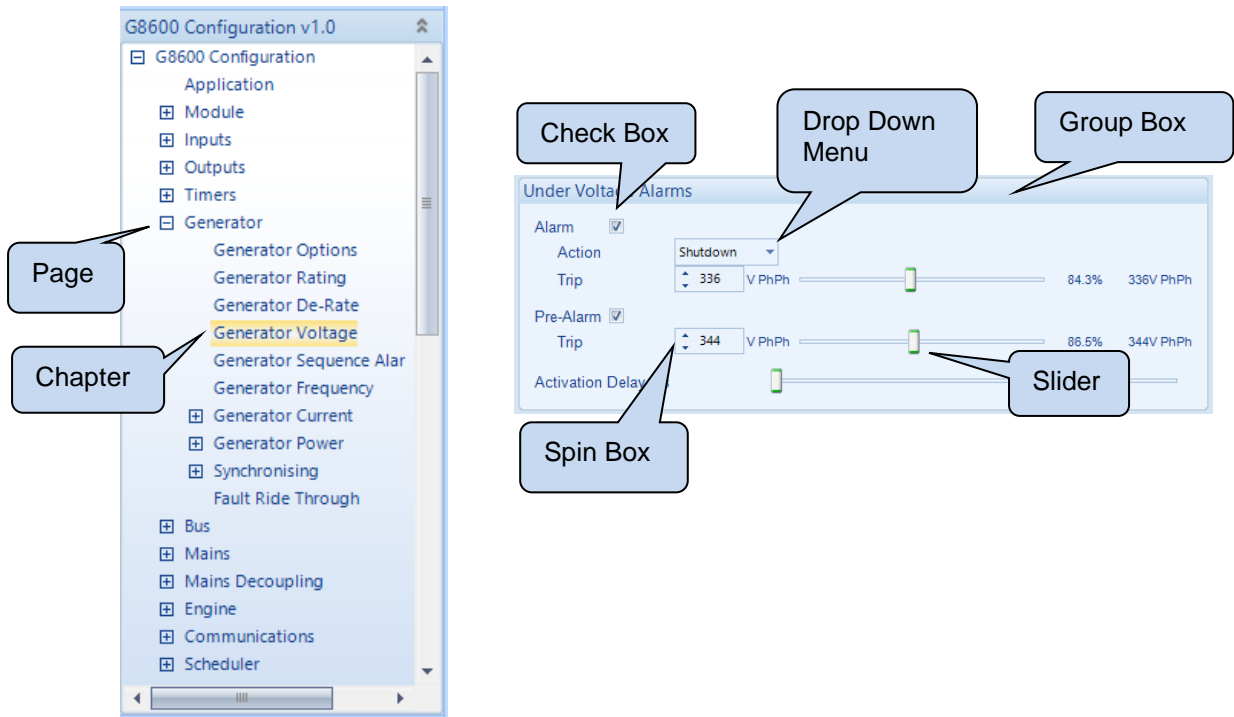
G8600 Configuration v1.0

G8600 Configuration
Application
Module
Inputs
Outputs
Timers
Generator
Generator Options
Generator Rating
Generator De-Rate
Generator Voltage
Generator Sequence Alar
Generator Frequency
Generator Current
Generator Power
Synchronising
Fault Ride Through
Bus
Mains
Mains Decoupling
Engine
Communications
Scheduler

Page

Chapter

Check Box

Drop Down Menu

Group Box

Under Voltag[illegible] Alarms

Alarm
Action Shutdown
Trip 336 V PhPh 84.3% 336V PhPh

Pre-Alarm
Trip 344 V PhPh 86.5% 344V PhPh

Activation Delay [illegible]

Slider

Spin Box